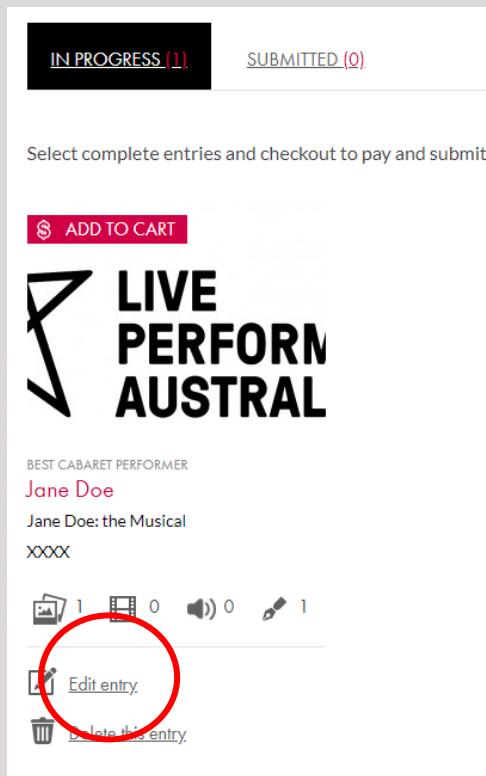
IN PROGRESS (1)

SUBMITTED (0)

Select complete entries and checkout to pay and submit

$ ADD TO CART

LIVE PERFORM AUSTRAL

BEST CABARET PERFORMER

Jane Doe

Jane Doe: the Musical

XXXX

1 0 0 1

Edit entry

Delete this entry